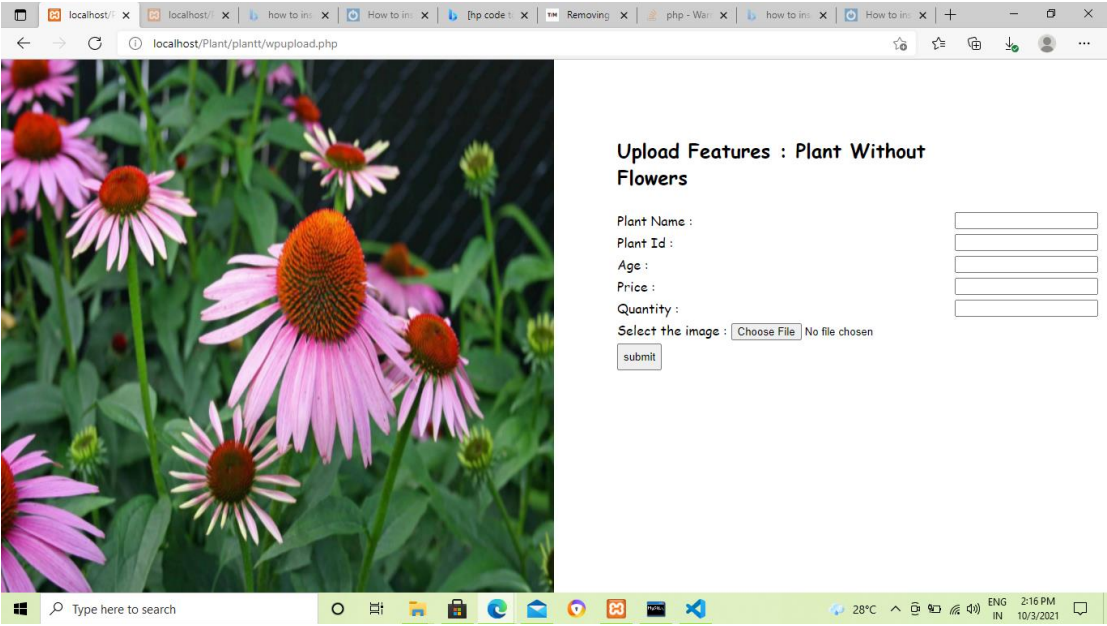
localhost/P ×
localhost/P ×
how to ins ×
How to ins ×
[hp code t ×
Removing ×
php - Wan ×
how to ins ×
How to ins ×
+

localhost/Plant/plantt/wpupload.php

Upload Features : Plant Without Flowers

Plant Name :
Plant Id :
Age :
Price :
Quantity :
Select the image : Choose File No file chosen
submit

Type here to search
28°C
ENG IN
2:16 PM 10/3/2021